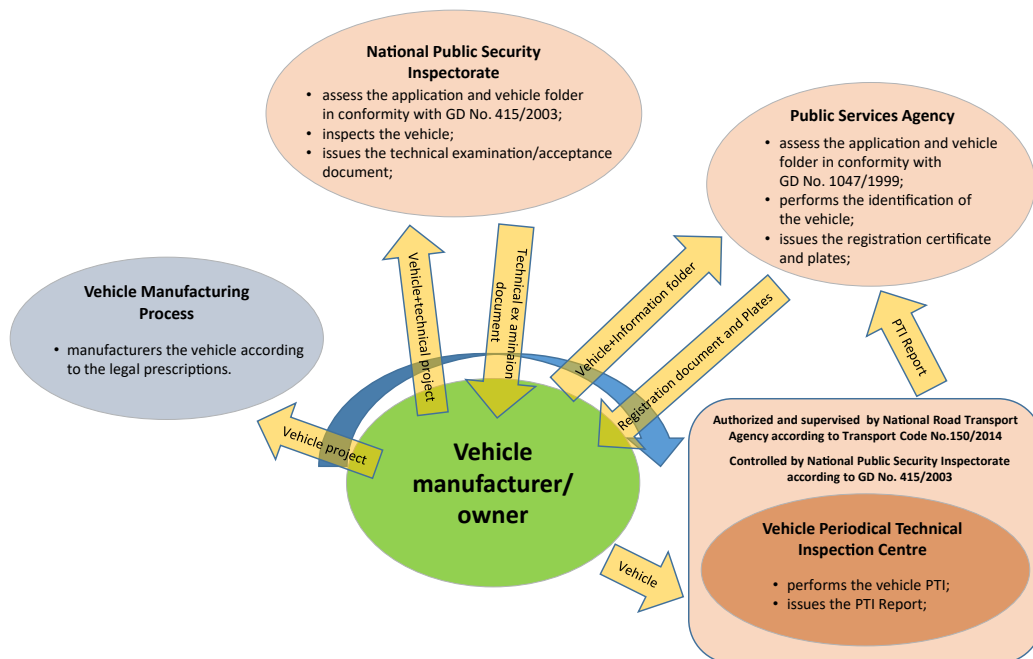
National Public Security Inspectorate

- assess the application and vehicle folder in conformity with GD No. 415/2003;
- inspects the vehicle;
- issues the technical examination/acceptance document;

Public Services Agency

- assess the application and vehicle folder in conformity with GD No. 1047/1999;
- performs the identification of the vehicle;
- issues the registration certificate and plates;

Vehicle Manufacturing Process

- manufacturers the vehicle according to the legal prescriptions.

Vehicle+technical project

Technical ex amination document

Vehicle+Information folder

Registration document and Plates

PTI Report

Vehicle project

Vehicle manufacturer/ owner

Vehicle

Authorized and supervised by National Road Transport Agency according to Transport Code No.150/2014

Controlled by National Public Security Inspectorate according to GD No. 415/2003

Vehicle Periodical Technical Inspection Centre

- performs the vehicle PTI;
- issues the PTI Report;